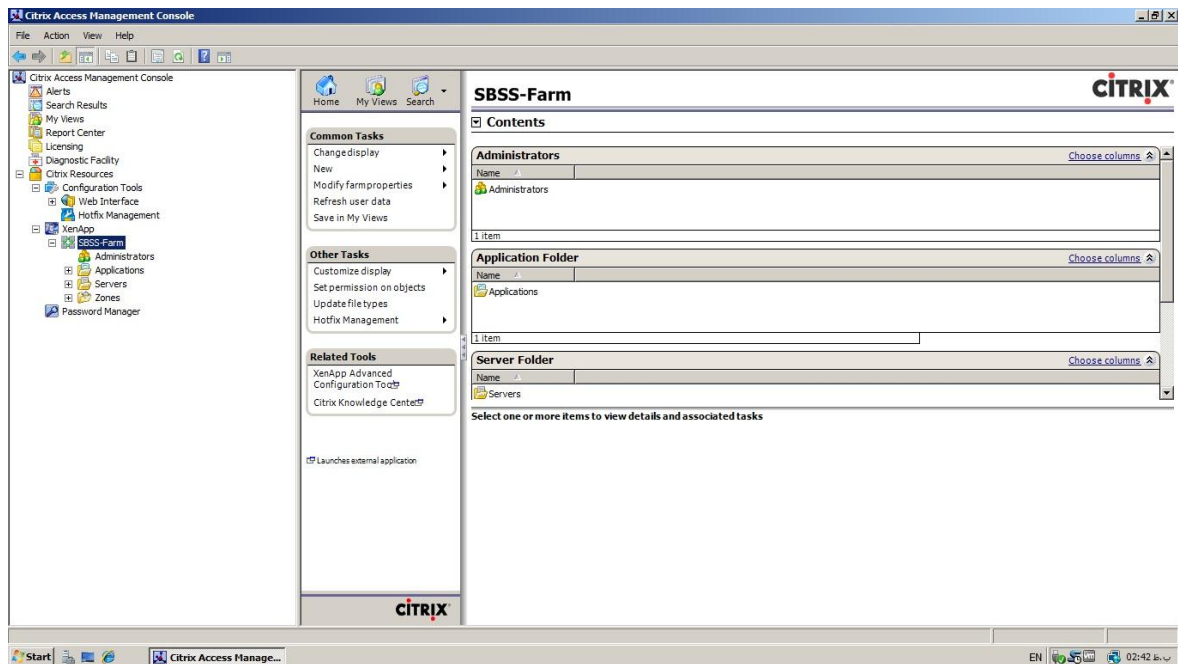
Citrix Access Management Console

File Action View Help

Citrix Access Management Console
Alerts
Search Results
My Views
Report Center
Licensing
Diagnostic Facility
Citrix Resources
Configuration Tools
Web Interface
Hotfix Management
XenApp
SBSS-Farm
Administrators
Applications
Servers
Zones
Password Manager

Home My Views Search

Common Tasks
Change display
New
Modify farm properties
Refresh user data
Save in My Views

Other Tasks
Customize display
Set permission on objects
Update file types
Hotfix Management

Related Tools
XenApp Advanced Configuration Tool
Citrix Knowledge Center

Launches external application

CITRIX

SBSS-Farm

CITRIX

Contents

Administrators
Choose columns
Name
Administrators
1 item

Application Folder
Choose columns
Name
Applications
1 item

Server Folder
Choose columns
Name
Servers

Select one or more items to view details and associated tasks

Start Citrix Access Manage...

EN 02:42 ب.ظ